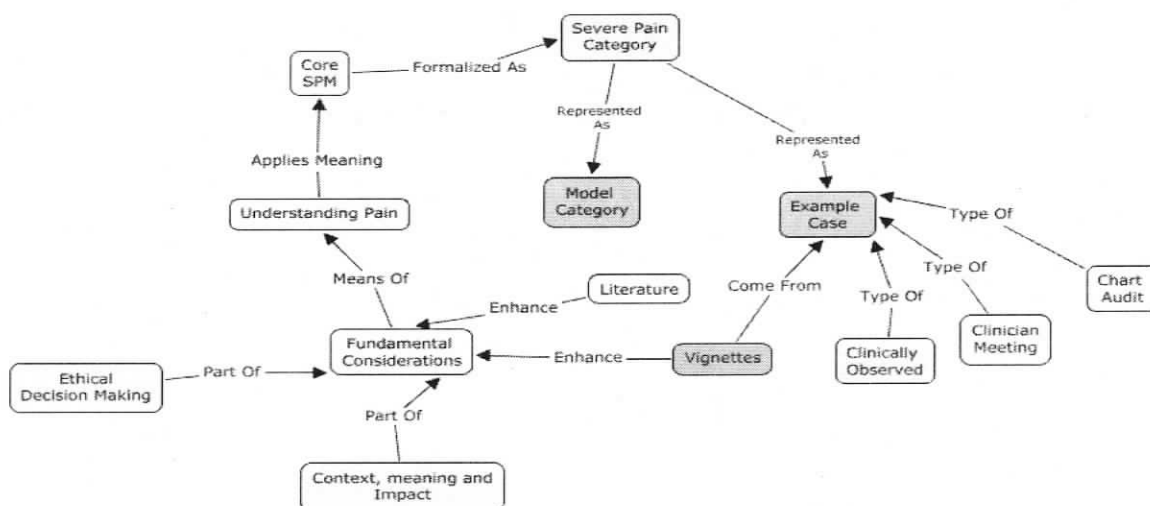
Severe Pain Category

Core SPM

Formalized As

Represented As

Represented As

Applies Meaning

Model Category

Example Case

Type Of

Understanding Pain

Type Of

Means Of

Literature

Come From

Type Of

Chart Audit

Enhance

Clinician Meeting

Fundamental Considerations

Enhance

Vignettes

Clinically Observed

Ethical Decision Making

Part Of

Part Of

Context, meaning and Impact